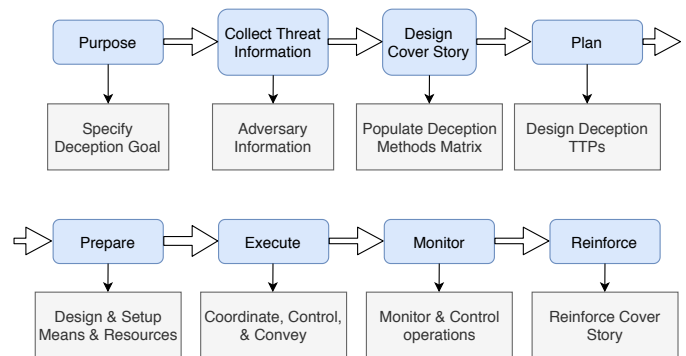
Purpose

Specify Deception Goal

Collect Threat Information

Adversary Information

Design Cover Story

Populate Deception Methods Matrix

Plan

Design Deception TTPs

Prepare

Design & Setup Means & Resources

Execute

Coordinate, Control, & Convey

Monitor

Monitor & Control operations

Reinforce

Reinforce Cover Story